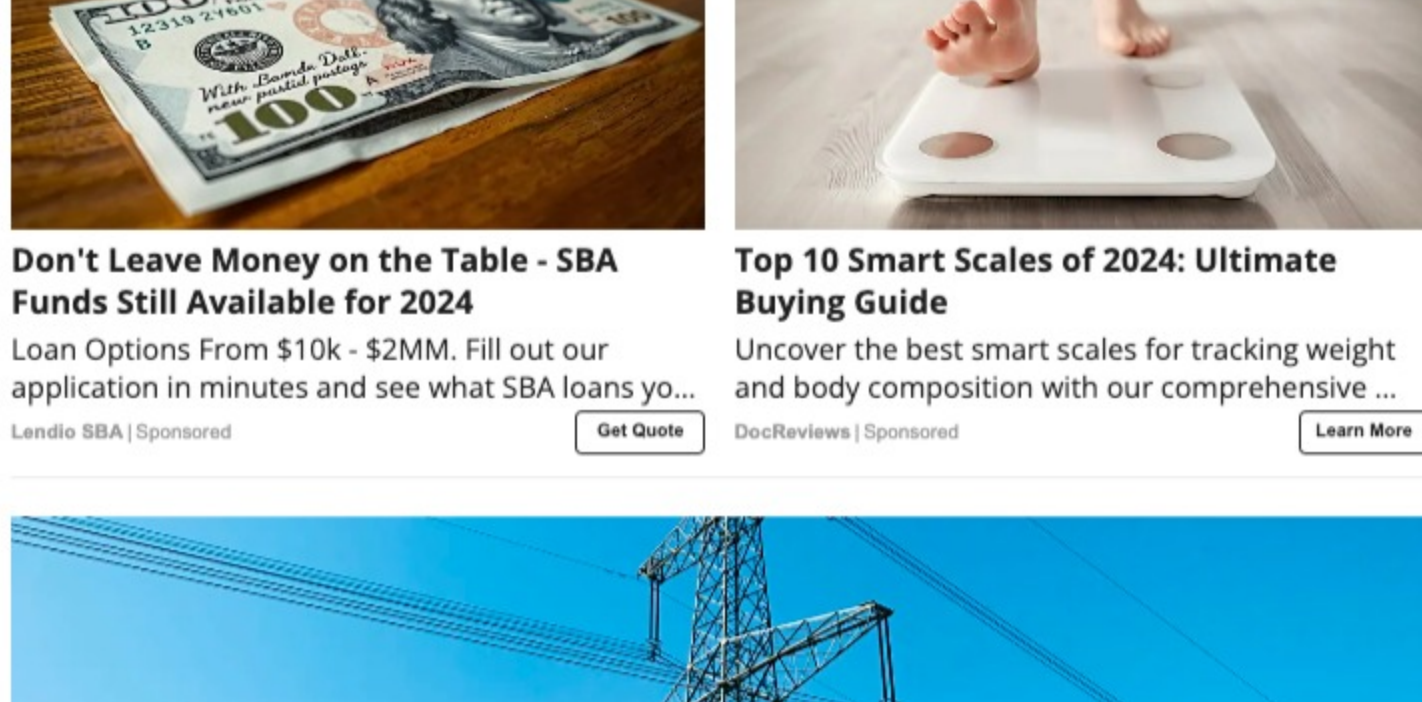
12319 2Y601
B
With Bomda Doll. new pastid postags
100

Don't Leave Money on the Table - SBA Funds Still Available for 2024

Loan Options From $10k - $2MM. Fill out our application in minutes and see what SBA loans yo...

Lendio SBA | Sponsored

Get Quote

Top 10 Smart Scales of 2024: Ultimate Buying Guide

Uncover the best smart scales for tracking weight and body composition with our comprehensive ...

DocReviews | Sponsored

Learn More